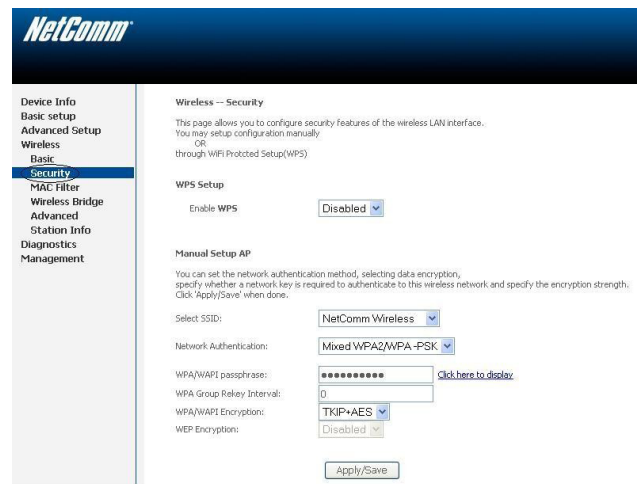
NetComm

Device Info
Basic setup
Advanced Setup
Wireless
Basic
Security
MAC Filter
Wireless Bridge
Advanced
Station Info
Diagnostics
Management

Wireless -- Security

This page allows you to configure security features of the wireless LAN interface.
You may setup configuration manually
OR
through WiFi Protcted Setup(WPS)

WPS Setup

Enable WPS Disabled

Manual Setup AP

You can set the network authentication method, selecting data encryption, specify whether a network key is required to authenticate to this wireless network and specify the encryption strength. Click 'Apply/Save' when done.

Select SSID: NetComm Wireless

Network Authentication: Mixed WPA2/WPA -PSK

WPA/WAPI passphrase: •••••••••• Click here to display
WPA Group Rekey Interval: 0
WPA/WAPI Encryption: TKIP+AES
WEP Encryption: Disabled

Apply/Save